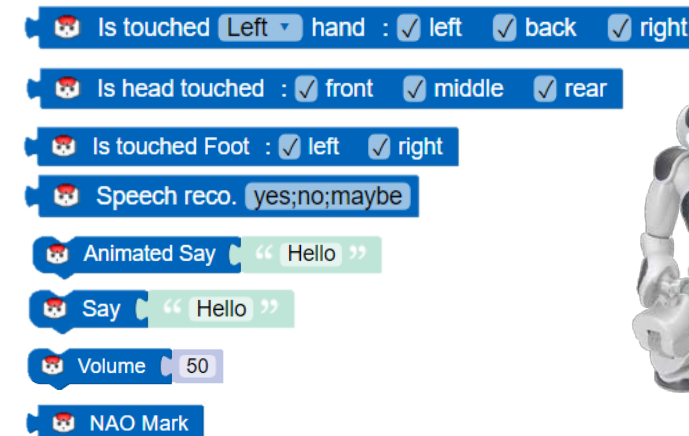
Is touched Left ▾ hand : ✓ left ✓ back ✓ right

Is head touched : ✓ front ✓ middle ✓ rear

Is touched Foot : ✓ left ✓ right

Speech reco. yes;no;maybe

Animated Say " Hello "

Say " Hello "

Volume 50

NAO Mark